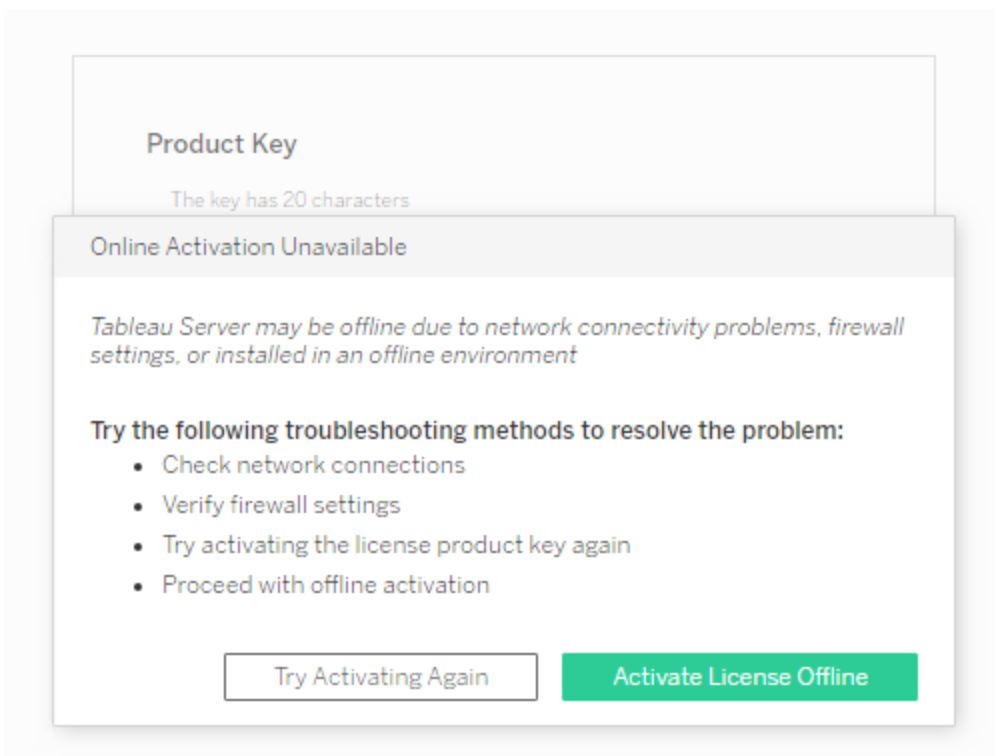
Product Key

The key has 20 characters

Online Activation Unavailable

*Tableau Server may be offline due to network connectivity problems, firewall settings, or installed in an offline environment*

**Try the following troubleshooting methods to resolve the problem:**

- Check network connections
- Verify firewall settings
- Try activating the license product key again
- Proceed with offline activation

Try Activating Again

Activate License Offline